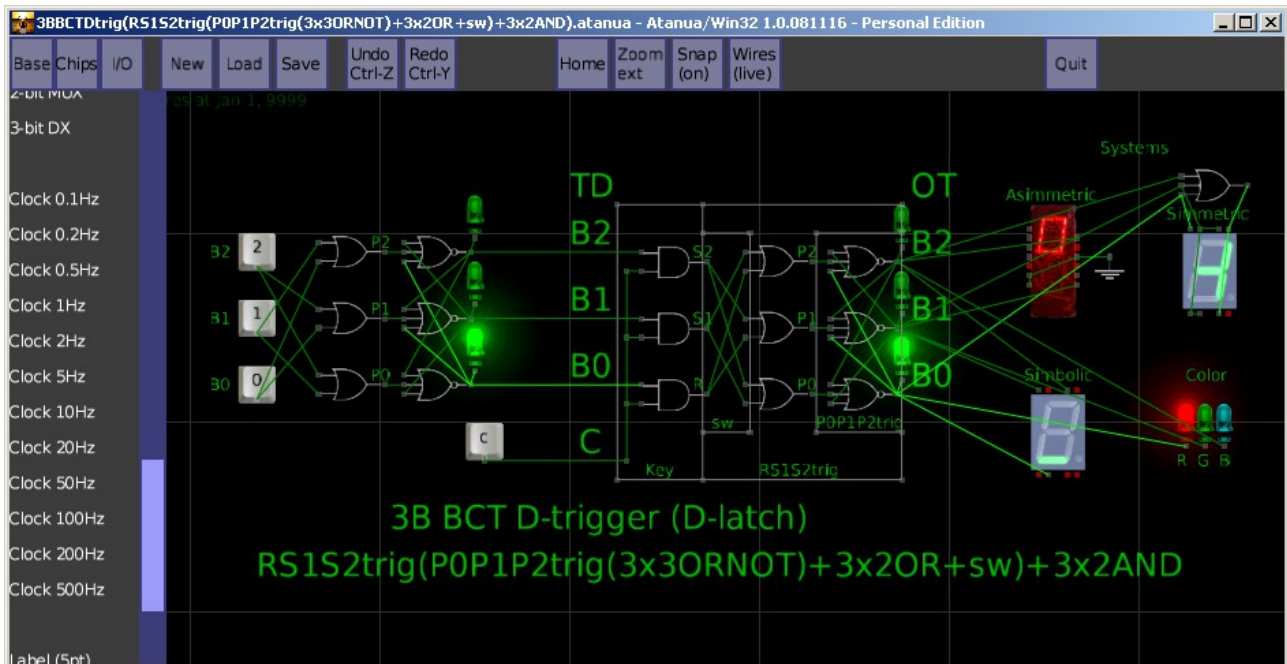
3BBCTDtrig(RS1S2trig(P0P1P2trig(3x3ORNOT)+3x2OR+sw)+3x2AND).atanua - Atanua/Win32 1.0.081116 - Personal Edition

Base Chips I/O New Load Save Undo Ctrl-Z Redo Ctrl-Y Home Zoom ext Snap (on) Wires (live) Quit

2-bit MUX
3-bit DX
Clock 0.1Hz
Clock 0.2Hz
Clock 0.5Hz
Clock 1Hz
Clock 2Hz
Clock 5Hz
Clock 10Hz
Clock 20Hz
Clock 50Hz
Clock 100Hz
Clock 200Hz
Clock 500Hz
Label (5pt)

res at jan 1, 9999

B2 2
B1 1
B0 0
P2
P1
P0
C

TD
B2
B1
B0
C
S2
S1
R
Key
sw
P2
P1
P0
P0P1P2trig
RS1S2trig

OT
B2
B1
B0

Systems
Asimmetric
Simmetric
Simbolic
Color
R G B

3B BCT D-trigger (D-latch)
RS1S2trig(P0P1P2trig(3x3ORNOT)+3x2OR+sw)+3x2AND